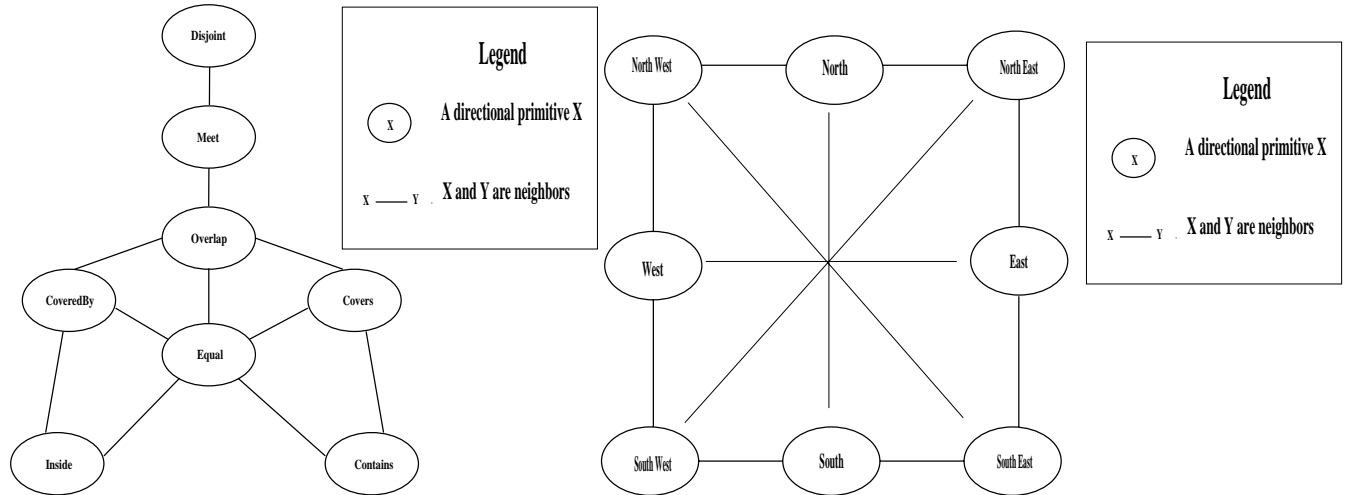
Disjoint

Meet

Overlap

CoveredBy

Covers

Equal

Inside

Contains

Legend

X A directional primitive X

X —— Y X and Y are neighbors

North West

North

North East

West

East

South West

South

South East

Legend

X A directional primitive X

X —— Y X and Y are neighbors